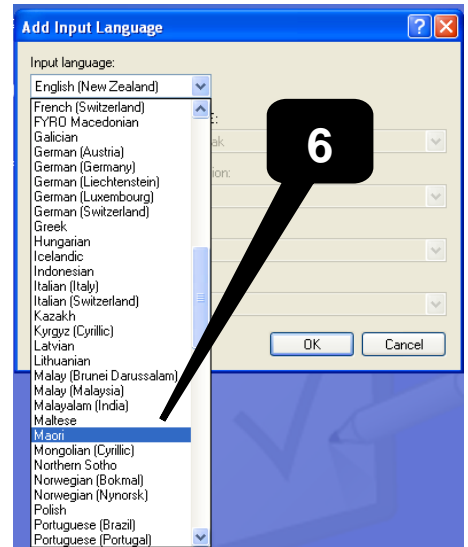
Add Input Language

Input language:

English (New Zealand)

French (Switzerland)
FYRO Macedonian
Galician
German (Austria)
German (Germany)
German (Liechtenstein)
German (Luxembourg)
German (Switzerland)
Greek
Hungarian
Icelandic
Indonesian
Italian (Italy)
Italian (Switzerland)
Kazakh
Kyrgyz (Cyrillic)
Latvian
Lithuanian
Malay (Brunei Darussalam)
Malay (Malaysia)
Malayalam (India)
Maltese
Maori
Mongolian (Cyrillic)
Northern Sotho
Norwegian (Bokmal)
Norwegian (Nynorsk)
Polish
Portuguese (Brazil)
Portuguese (Portugal)

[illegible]:
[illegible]ak
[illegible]ion:

6

OK
Cancel